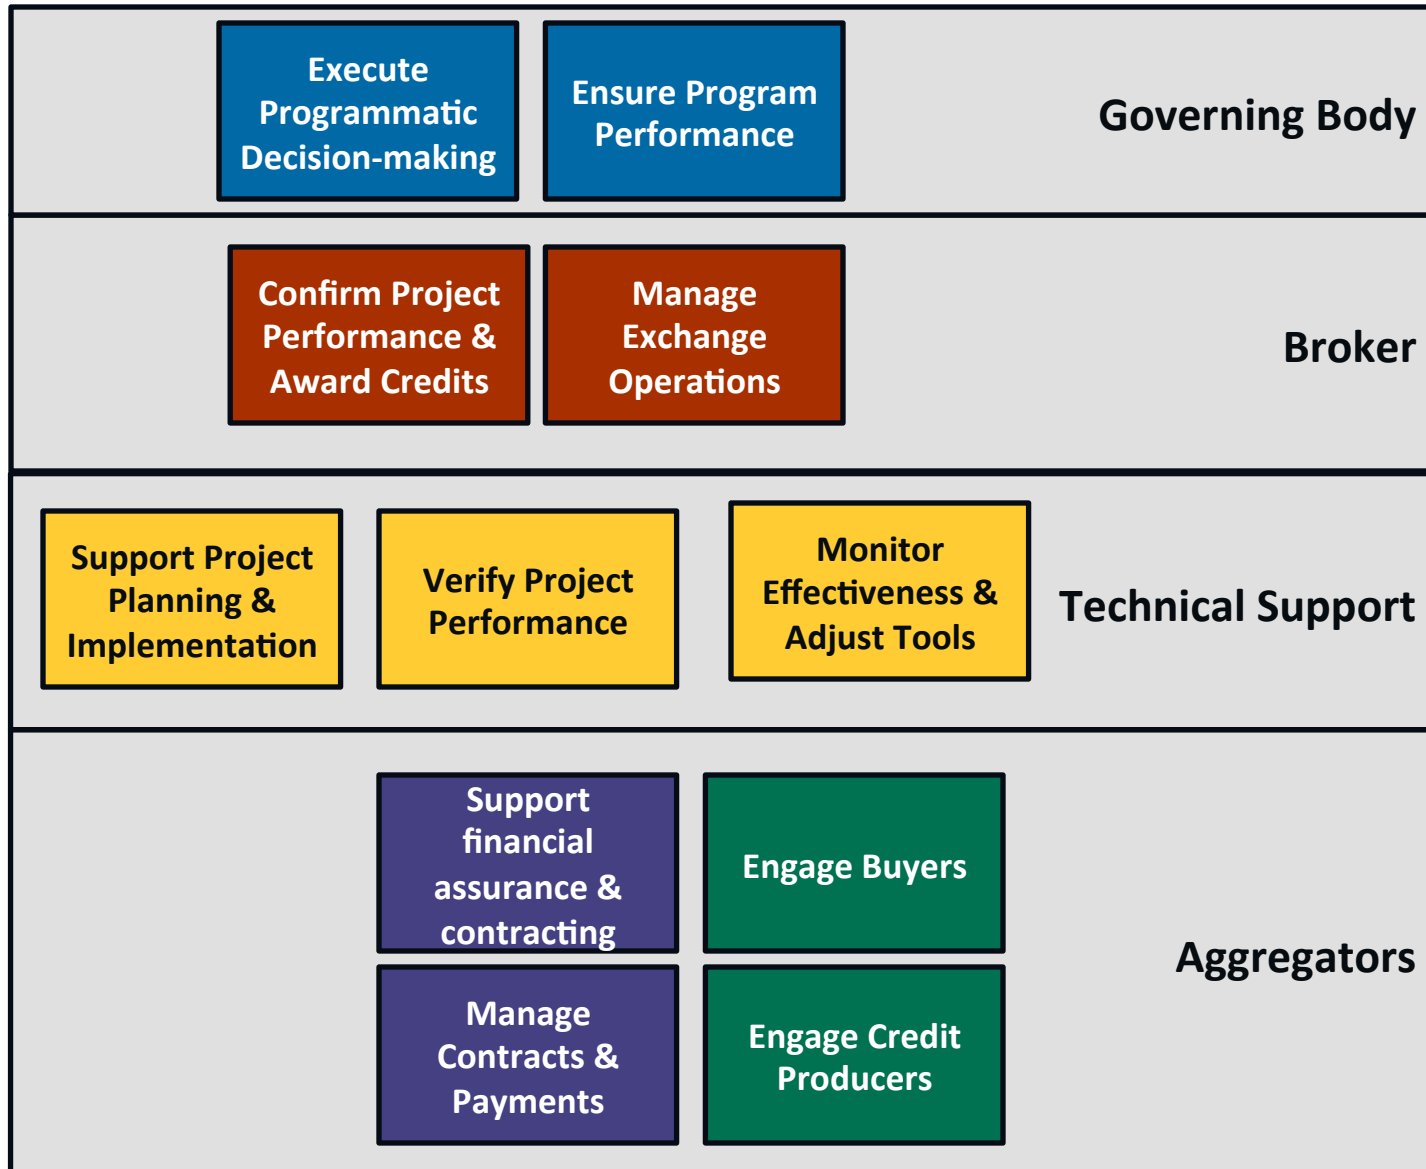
Execute Programmatic Decision-making

Ensure Program Performance

Governing Body

Confirm Project Performance & Award Credits

Manage Exchange Operations

Broker

Support Project Planning & Implementation

Verify Project Performance

Monitor Effectiveness & Adjust Tools

Technical Support

Support financial assurance & contracting

Engage Buyers

Manage Contracts & Payments

Engage Credit Producers

Aggregators